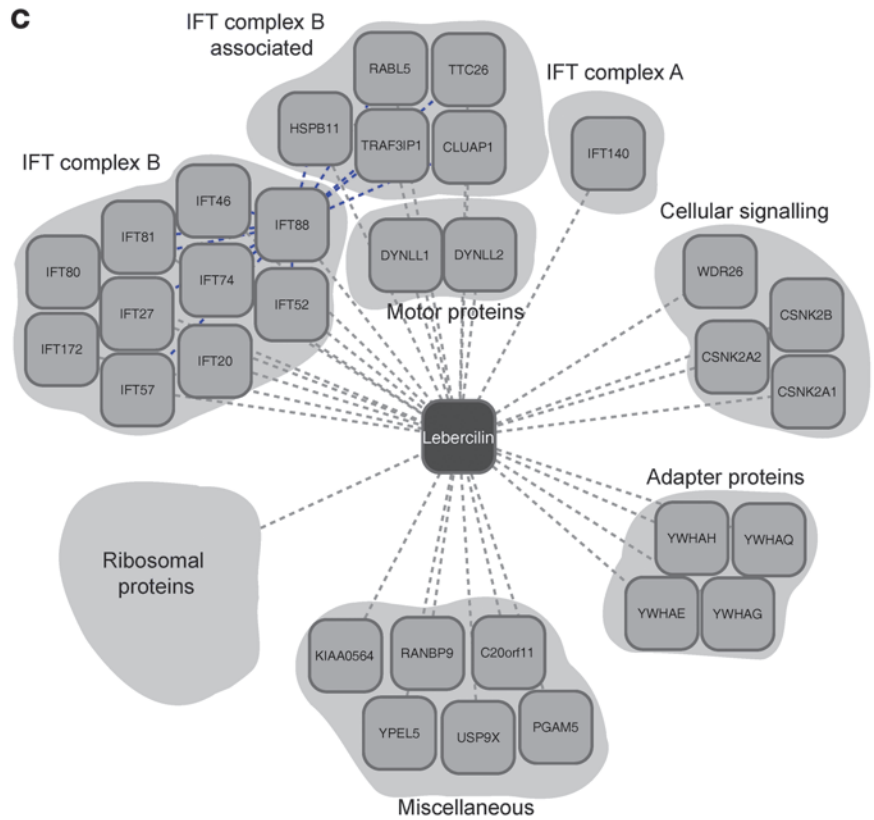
C

IFT complex B associated

RABL5
TTC26
HSPB11
TRAF3IP1
CLUAP1

IFT complex A

IFT140

IFT complex B

IFT46
IFT88
IFT81
IFT80
IFT74
IFT27
IFT52
IFT172
IFT20
IFT57

DYNLL1
DYNLL2
Motor proteins

Cellular signalling

WDR26
CSNK2B
CSNK2A2
CSNK2A1

Lebercilin

Adapter proteins

YWHAH
YWHAQ
YWHAE
YWHAG

Ribosomal proteins

KIAA0564
RANBP9
C20orf11
YPEL5
USP9X
PGAM5

Miscellaneous